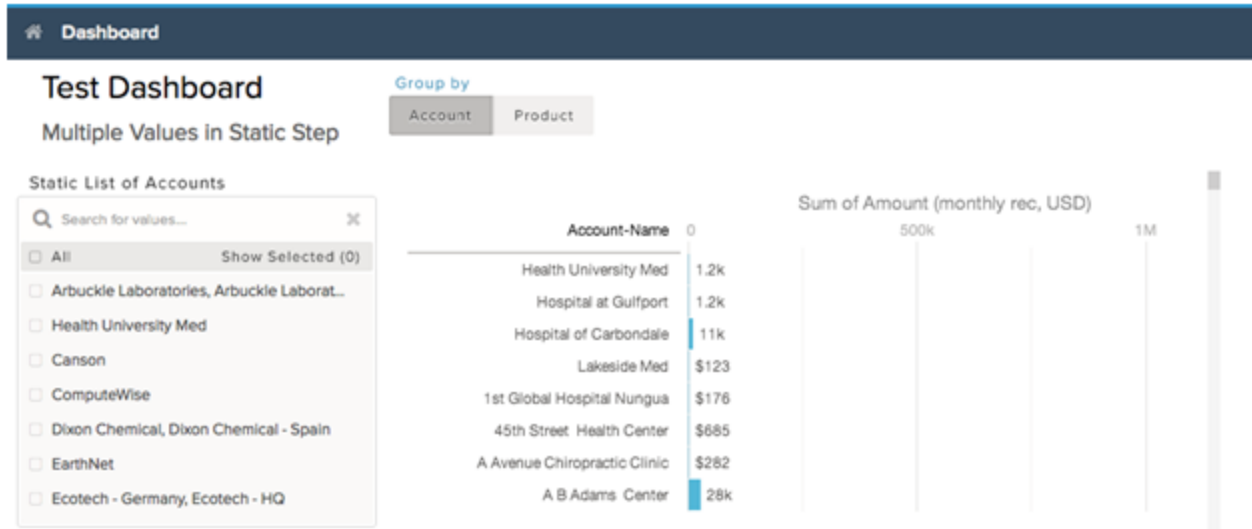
Dashboard

Test Dashboard

Multiple Values in Static Step

Group by

Account
Product

Static List of Accounts

Search for values...

All
Show Selected (0)

Arbuckle Laboratories, Arbuckle Laborat...

Health University Med

Canson

ComputeWise

Dixon Chemical, Dixon Chemical - Spain

EarthNet

Ecotech - Germany, Ecotech - HQ

Sum of Amount (monthly rec, USD)

| Account-Name | 0 500k 1M |
|---|---|
| Health University Med | 1.2k |
| Hospital at Gulfport | 1.2k |
| Hospital of Carbondale | 11k |
| Lakeside Med | $123 |
| 1st Global Hospital Nungua | $176 |
| 45th Street Health Center | $685 |
| A Avenue Chiropractic Clinic | $282 |
| A B Adams Center | 28k |